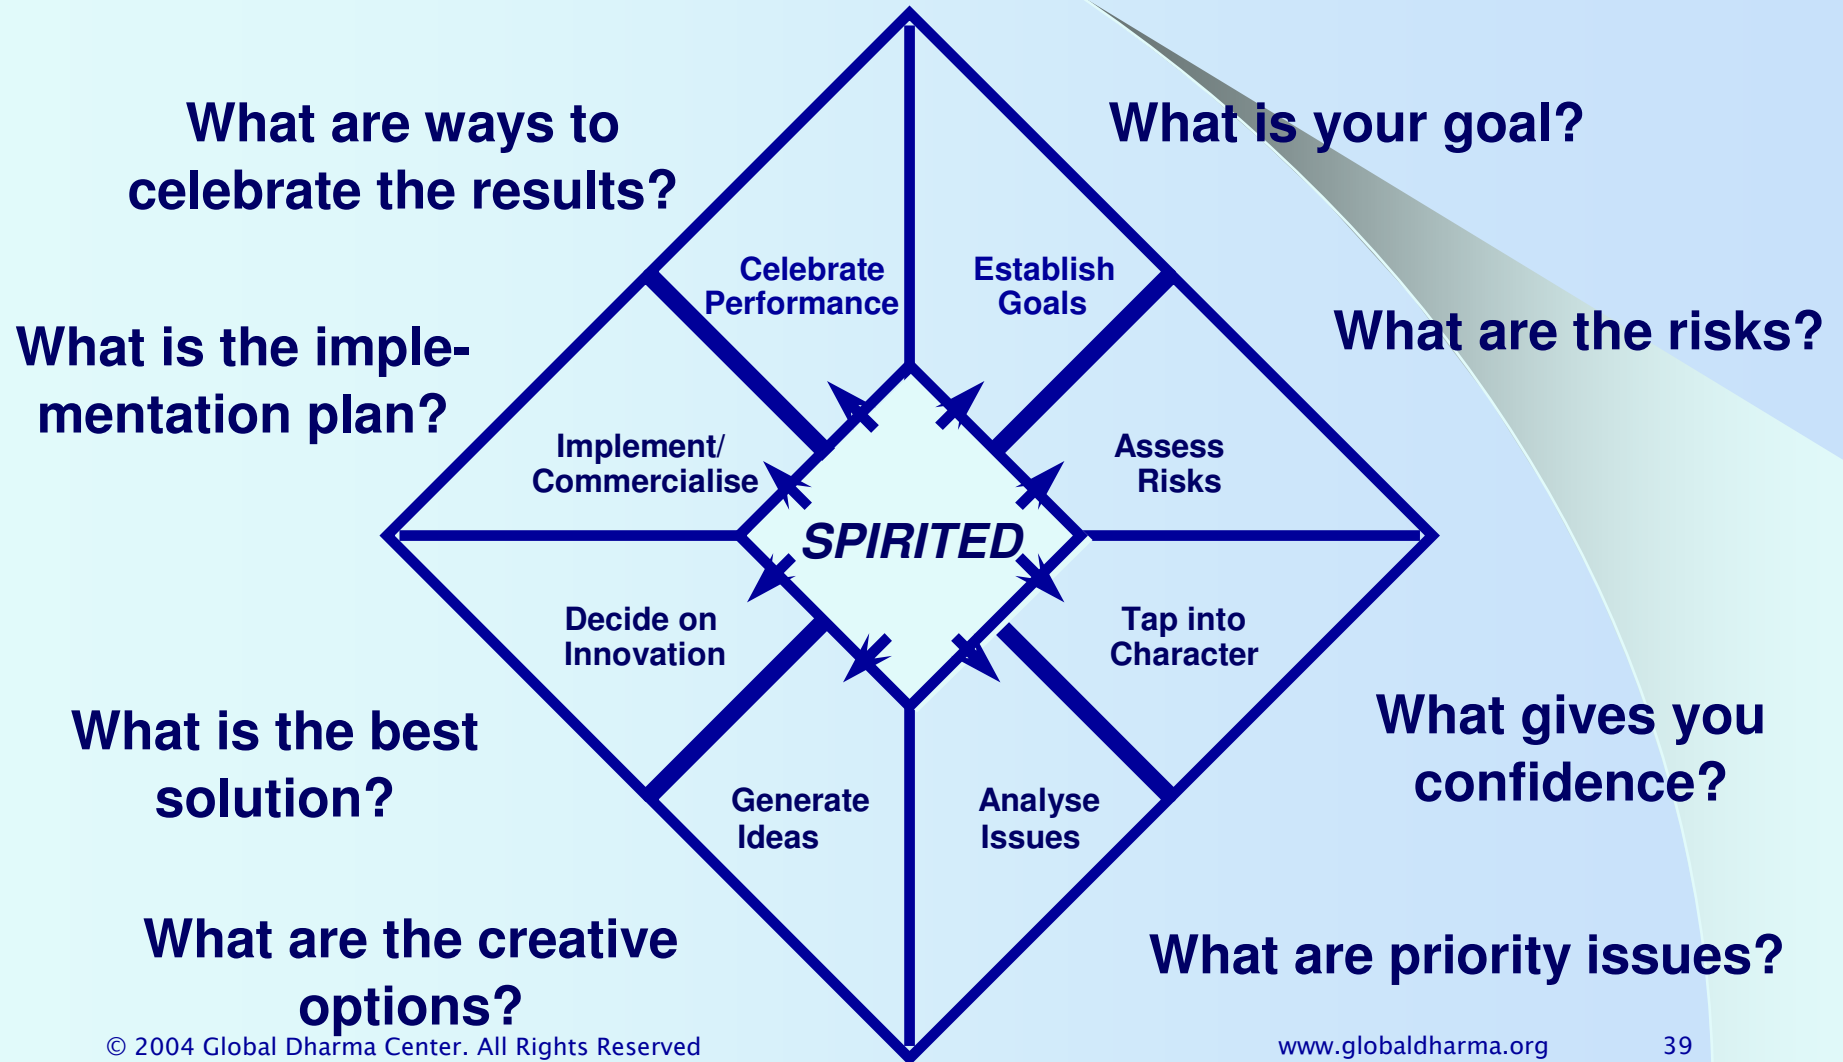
What are ways to celebrate the results?

What is your goal?

What is the implementation plan?

What are the risks?

Celebrate Performance

Establish Goals

Implement/ Commercialise

Assess Risks

SPIRITED

Decide on Innovation

Tap into Character

What is the best solution?

What gives you confidence?

Generate Ideas

Analyse Issues

What are the creative options?

What are priority issues?

© 2004 Global Dharma Center. All Rights Reserved

www.globaldharma.org

39